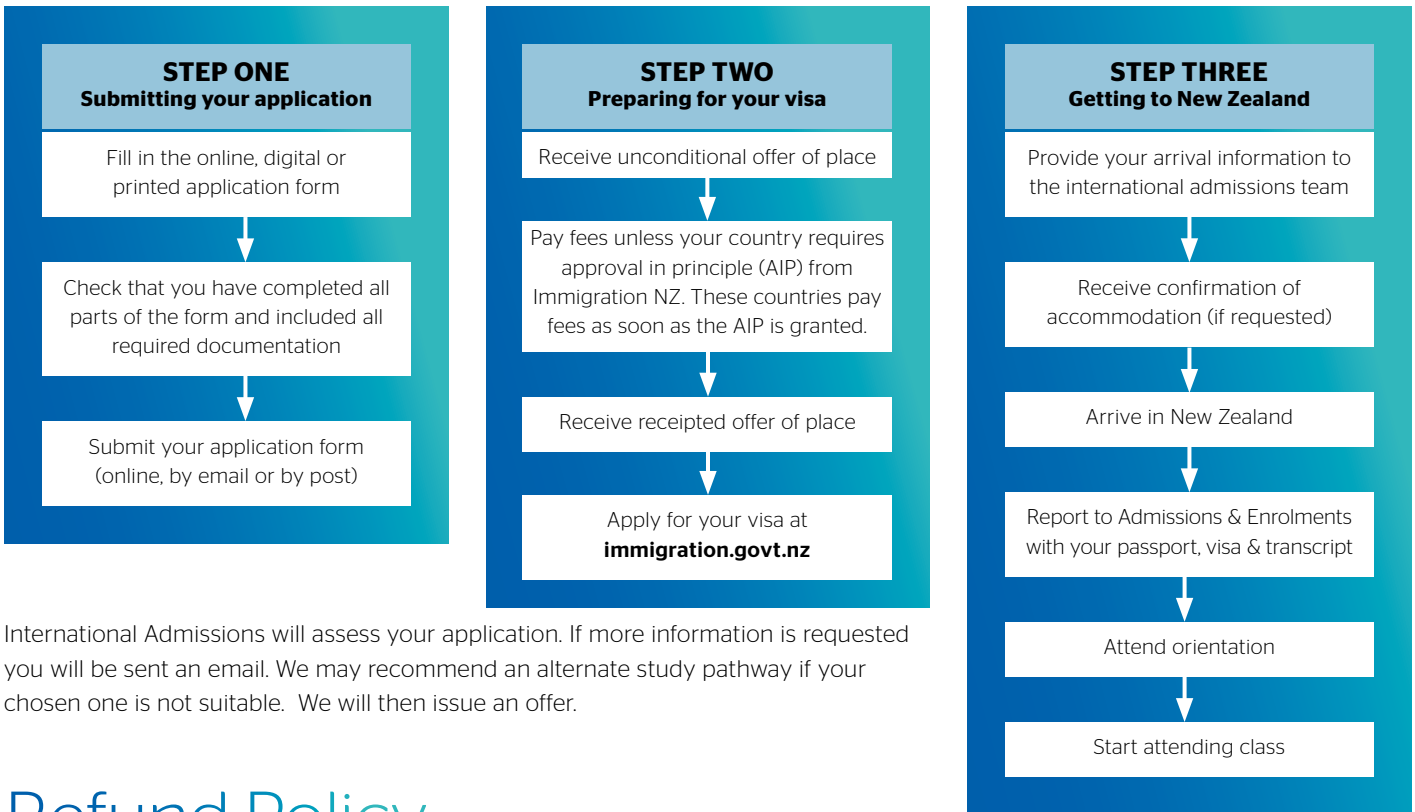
STEP ONE
Submitting your application

Fill in the online, digital or printed application form

Check that you have completed all parts of the form and included all required documentation

Submit your application form (online, by email or by post)

STEP TWO
Preparing for your visa

Receive unconditional offer of place

Pay fees unless your country requires approval in principle (AIP) from Immigration NZ. These countries pay fees as soon as the AIP is granted.

Receive receipted offer of place

Apply for your visa at **immigration.govt.nz**

STEP THREE
Getting to New Zealand

Provide your arrival information to the international admissions team

Receive confirmation of accommodation (if requested)

Arrive in New Zealand

Report to Admissions & Enrolments with your passport, visa & transcript

Attend orientation

Start attending class

International Admissions will assess your application. If more information is requested you will be sent an email. We may recommend an alternate study pathway if your chosen one is not suitable. We will then issue an offer.

Refund Policy